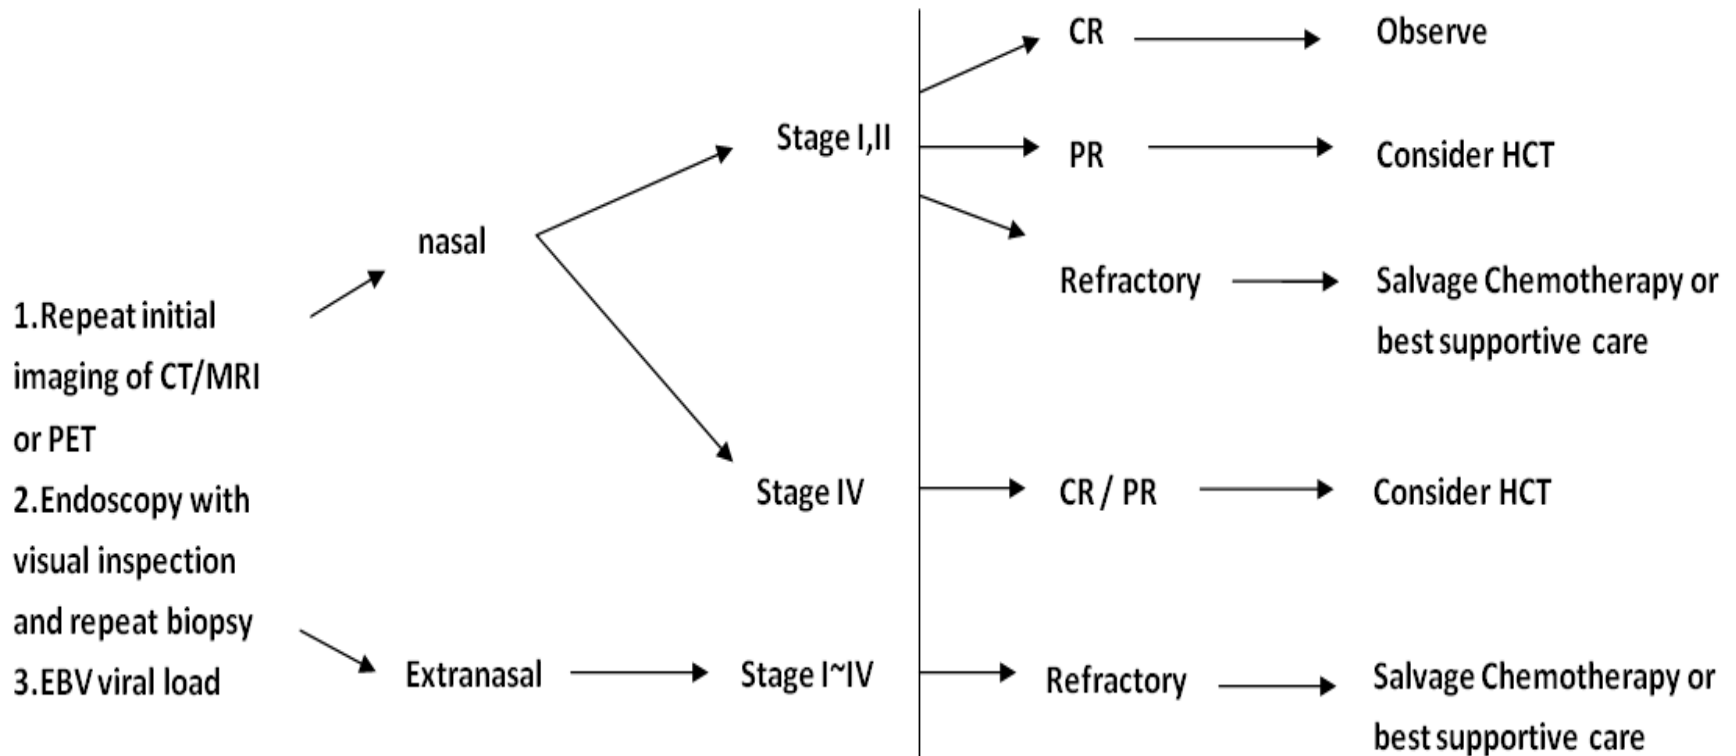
1.Repeat initial imaging of CT/MRI or PET
2.Endoscopy with visual inspection and repeat biopsy
3.EBV viral load

nasal

Stage I,II

CR → Observe

PR → Consider HCT

Refractory → Salvage Chemotherapy or best supportive care

Stage IV

CR / PR → Consider HCT

Extranasal → Stage I~IV

Refractory → Salvage Chemotherapy or best supportive care